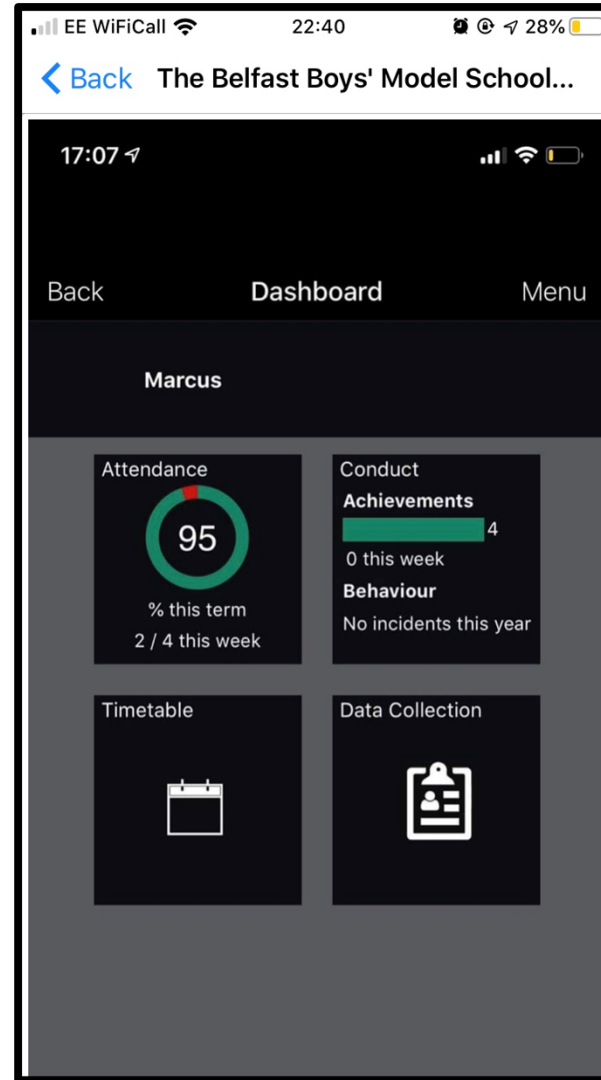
EE WiFiCall 22:40 28%

Back The Belfast Boys' Model School...

17:07

Back Dashboard Menu

Marcus

Attendance
95
% this term
2 / 4 this week

Conduct
Achievements
4
0 this week
Behaviour
No incidents this year

Timetable

Data Collection